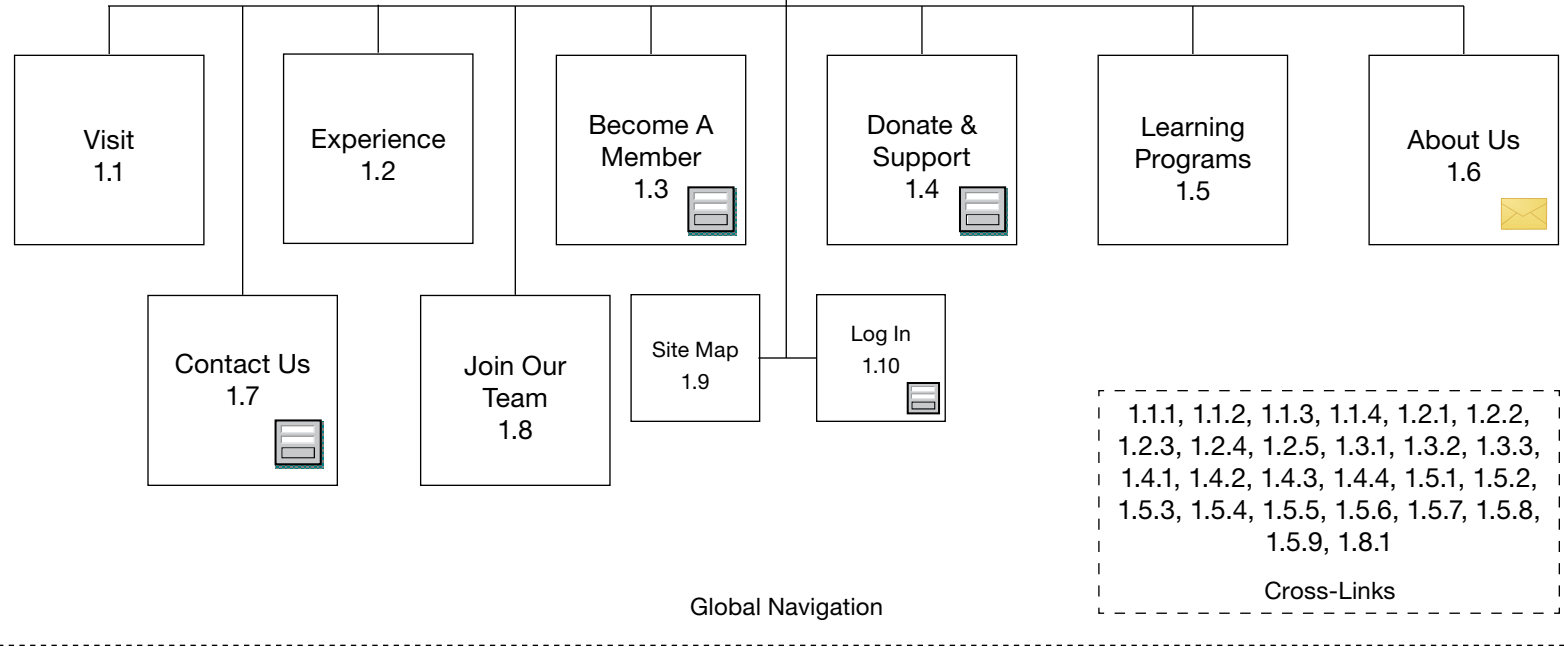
Visit
1.1

Experience
1.2

Become A Member
1.3

Donate & Support
1.4

Learning Programs
1.5

About Us
1.6

Contact Us
1.7

Join Our Team
1.8

Site Map
1.9

Log In
1.10

1.1.1, 1.1.2, 1.1.3, 1.1.4, 1.2.1, 1.2.2, 1.2.3, 1.2.4, 1.2.5, 1.3.1, 1.3.2, 1.3.3, 1.4.1, 1.4.2, 1.4.3, 1.4.4, 1.5.1, 1.5.2, 1.5.3, 1.5.4, 1.5.5, 1.5.6, 1.5.7, 1.5.8, 1.5.9, 1.8.1

Cross-Links

Global Navigation